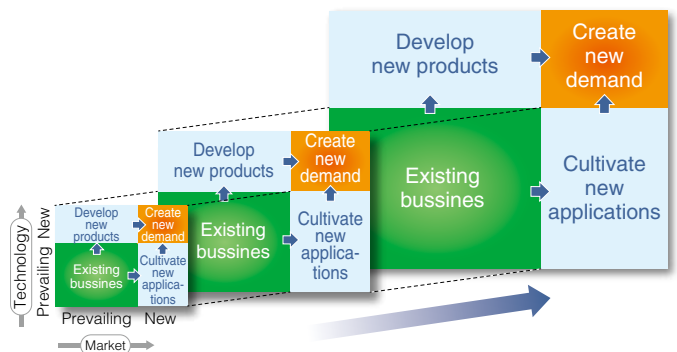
Develop new products

Create new demand

Existing bussines

Cultivate new applications

Develop new products

Create new demand

Existing bussines

Cultivate new applications

Develop new products

Create new demand

Existing bussines

Cultivate new applica-tions

Technology

New

Prevailing

Prevailing

New

Market